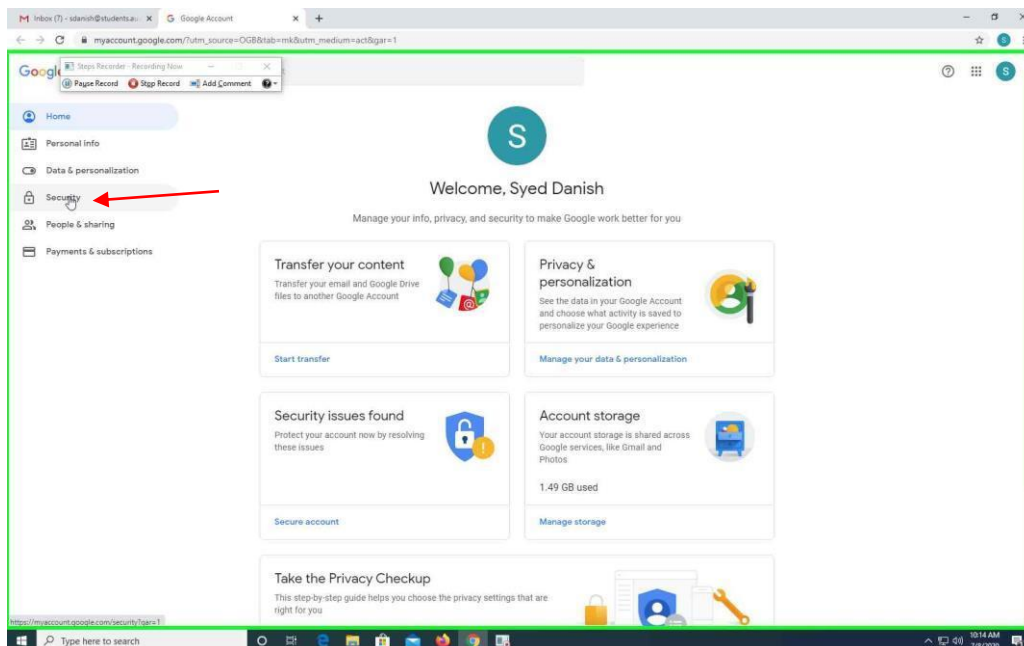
Inbox (7) - sdanish@students.a... ×
Google Account ×
+
myaccount.google.com/?utm_source=OGB&tab=mk&utm_medium=act&gar=1

Googl
Steps Recorder - Recording Now
Pause Record
Stop Record
Add Comment

Home
Personal info
Data & personalization
Security
People & sharing
Payments & subscriptions

S
Welcome, Syed Danish
Manage your info, privacy, and security to make Google work better for you

Transfer your content
Transfer your email and Google Drive files to another Google Account
Start transfer

Privacy & personalization
See the data in your Google Account and choose what activity is saved to personalize your Google experience
Manage your data & personalization

Security issues found
Protect your account now by resolving these issues
Secure account

Account storage
Your account storage is shared across Google services, like Gmail and Photos
1.49 GB used
Manage storage

Take the Privacy Checkup
This step-by-step guide helps you choose the privacy settings that are right for you

https://myaccount.google.com/security?gar=1
Type here to search
10:14 AM